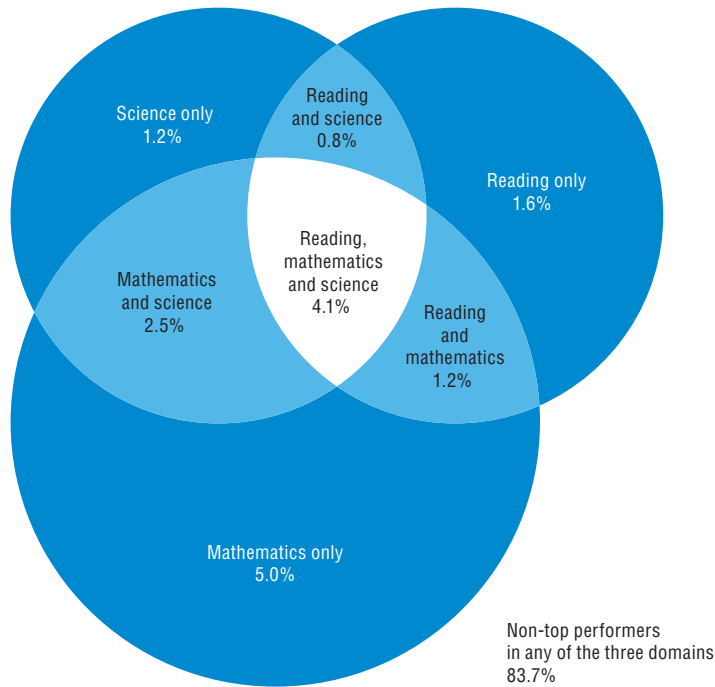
Science only
1.2%

Reading and science
0.8%

Reading only
1.6%

Mathematics and science
2.5%

Reading, mathematics and science
4.1%

Reading and mathematics
1.2%

Mathematics only
5.0%

Non-top performers in any of the three domains
83.7%